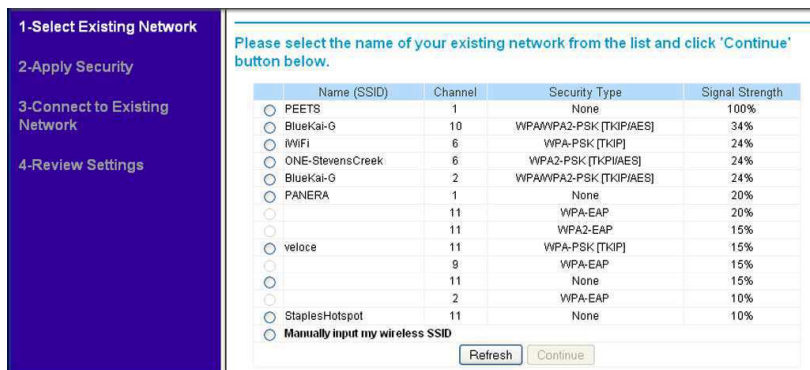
1-Select Existing Network

2-Apply Security

3-Connect to Existing Network

4-Review Settings

Please select the name of your existing network from the list and click 'Continue' button below.

| Name (SSID) | Channel | Security Type | Signal Strength |
|---|---|---|---|
| PEETS | 1 | None | 100% |
| BlueKai-G | 10 | WPA/WPA2-PSK [TKIP/AES] | 34% |
| iWiFi | 6 | WPA-PSK [TKIP] | 24% |
| ONE-StevensCreek | 6 | WPA2-PSK [TKIP/AES] | 24% |
| BlueKai-G | 2 | WPA/WPA2-PSK [TKIP/AES] | 24% |
| PANERA | 1 | None | 20% |
| | 11 | WPA-EAP | 20% |
| | 11 | WPA2-EAP | 15% |
| veloce | 11 | WPA-PSK [TKIP] | 15% |
| | 9 | WPA-EAP | 15% |
| | 11 | None | 15% |
| | 2 | WPA-EAP | 10% |
| StaplesHotspot | 11 | None | 10% |

Manually input my wireless SSID

Refresh Continue